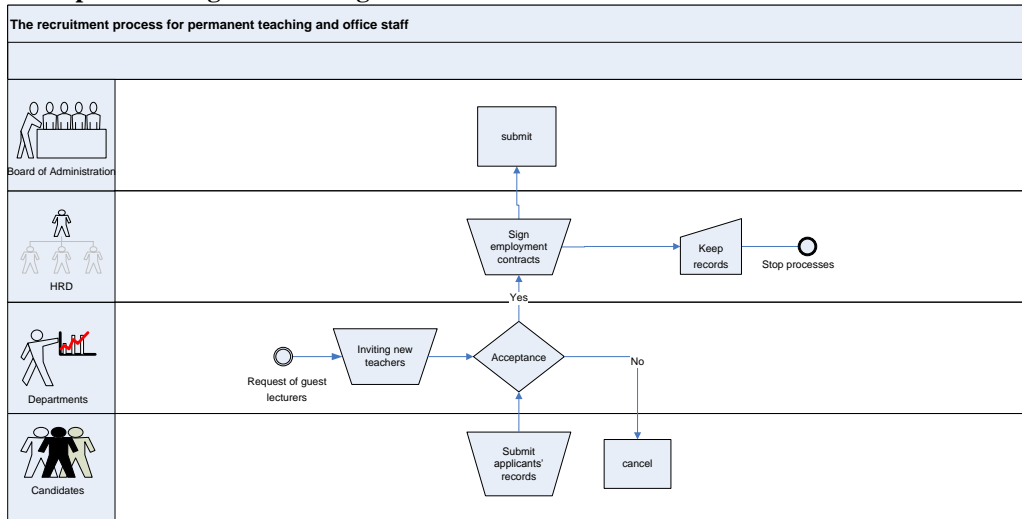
The recruitment process for permanent teaching and office staff

Board of Administration

HRD

Departments

Candidates

submit

Sign employment contracts

Keep records

Stop processes

Yes

Request of guest lecturers

Inviting new teachers

Acceptance

No

Submit applicants' records

cancel